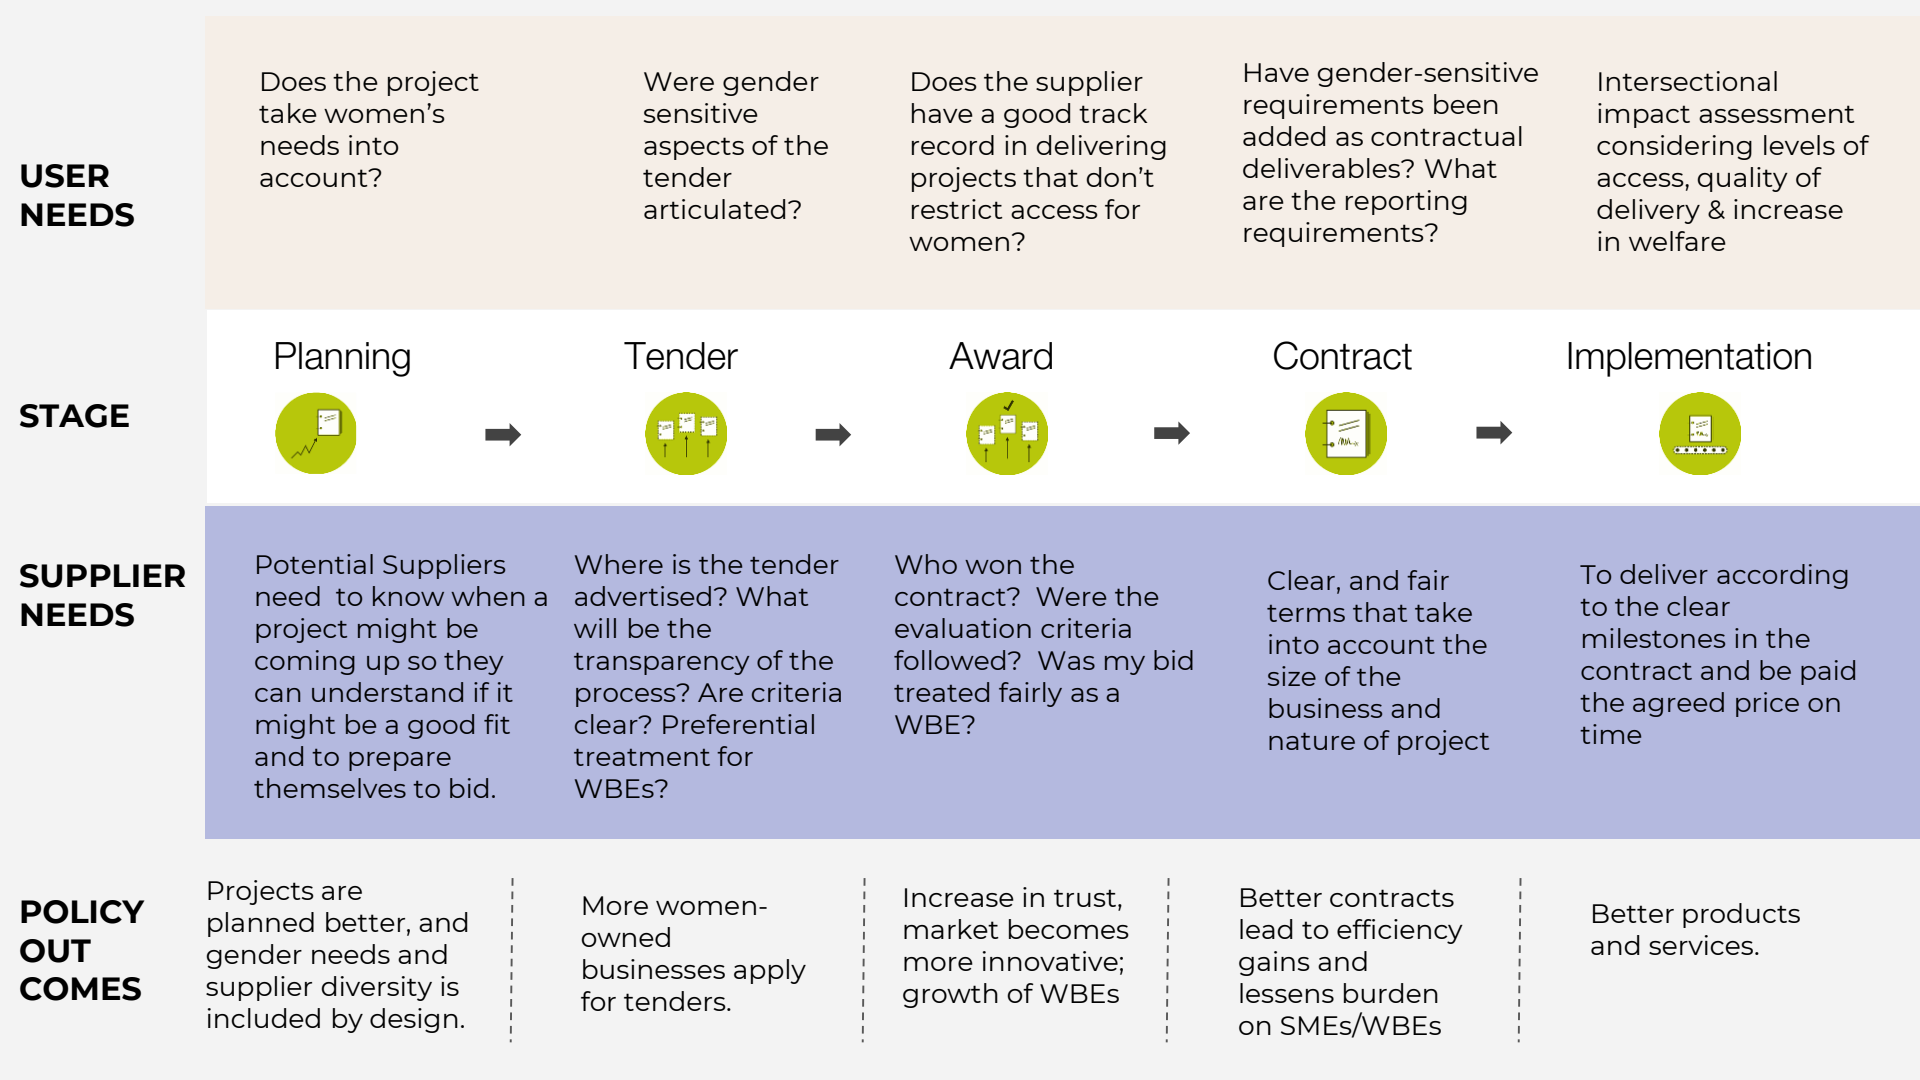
USER NEEDS

Does the project take women's needs into account?

Were gender sensitive aspects of the tender articulated?

Does the supplier have a good track record in delivering projects that don't restrict access for women?

Have gender-sensitive requirements been added as contractual deliverables? What are the reporting requirements?

Intersectional impact assessment considering levels of access, quality of delivery & increase in welfare

STAGE

Planning

Tender

Award

Contract

Implementation

SUPPLIER NEEDS

Potential Suppliers need to know when a project might be coming up so they can understand if it might be a good fit and to prepare themselves to bid.

Where is the tender advertised? What will be the transparency of the process? Are criteria clear? Preferential treatment for WBEs?

Who won the contract? Were the evaluation criteria followed? Was my bid treated fairly as a WBE?

Clear, and fair terms that take into account the size of the business and nature of project

To deliver according to the clear milestones in the contract and be paid the agreed price on time

POLICY OUT COMES

Projects are planned better, and gender needs and supplier diversity is included by design.

More women-owned businesses apply for tenders.

Increase in trust, market becomes more innovative; growth of WBEs

Better contracts lead to efficiency gains and lessens burden on SMEs/WBEs

Better products and services.